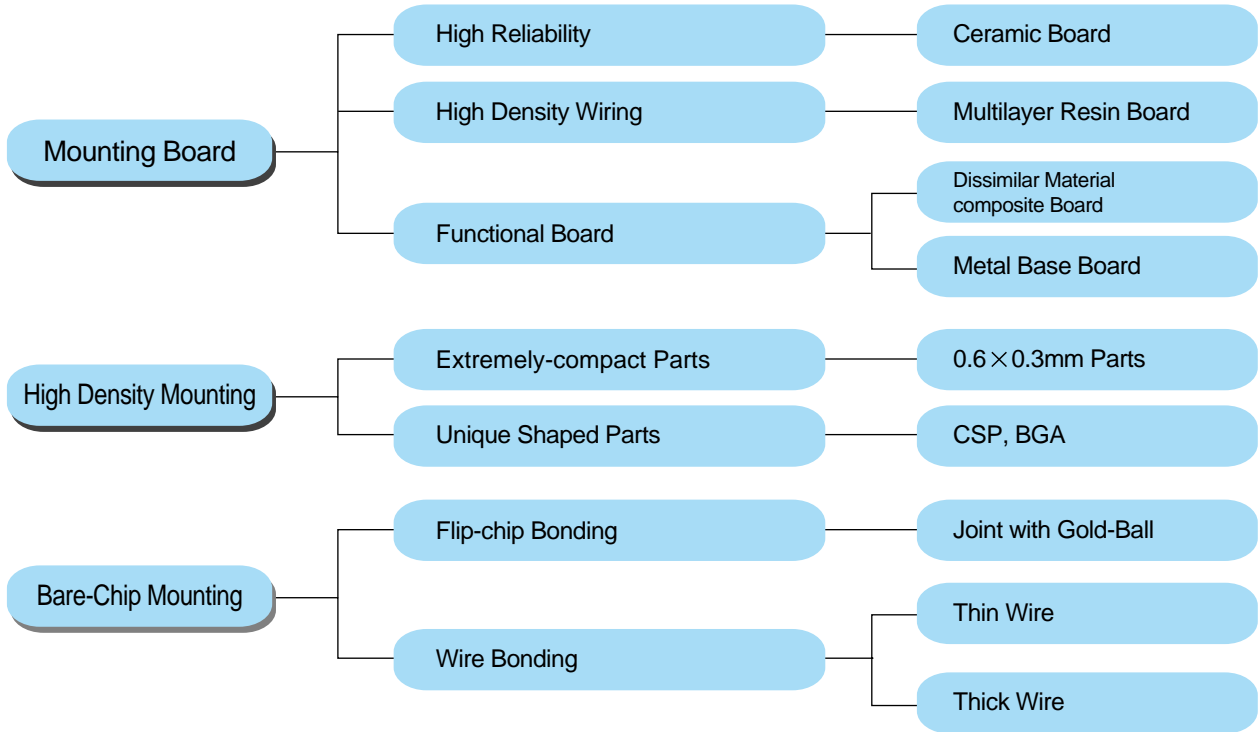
Mounting Board

High Reliability

Ceramic Board

High Density Wiring

Multilayer Resin Board

Functional Board

Dissimilar Material composite Board

Metal Base Board

High Density Mounting

Extremely-compact Parts

0.6×0.3mm Parts

Unique Shaped Parts

CSP, BGA

Bare-Chip Mounting

Flip-chip Bonding

Joint with Gold-Ball

Wire Bonding

Thin Wire

Thick Wire